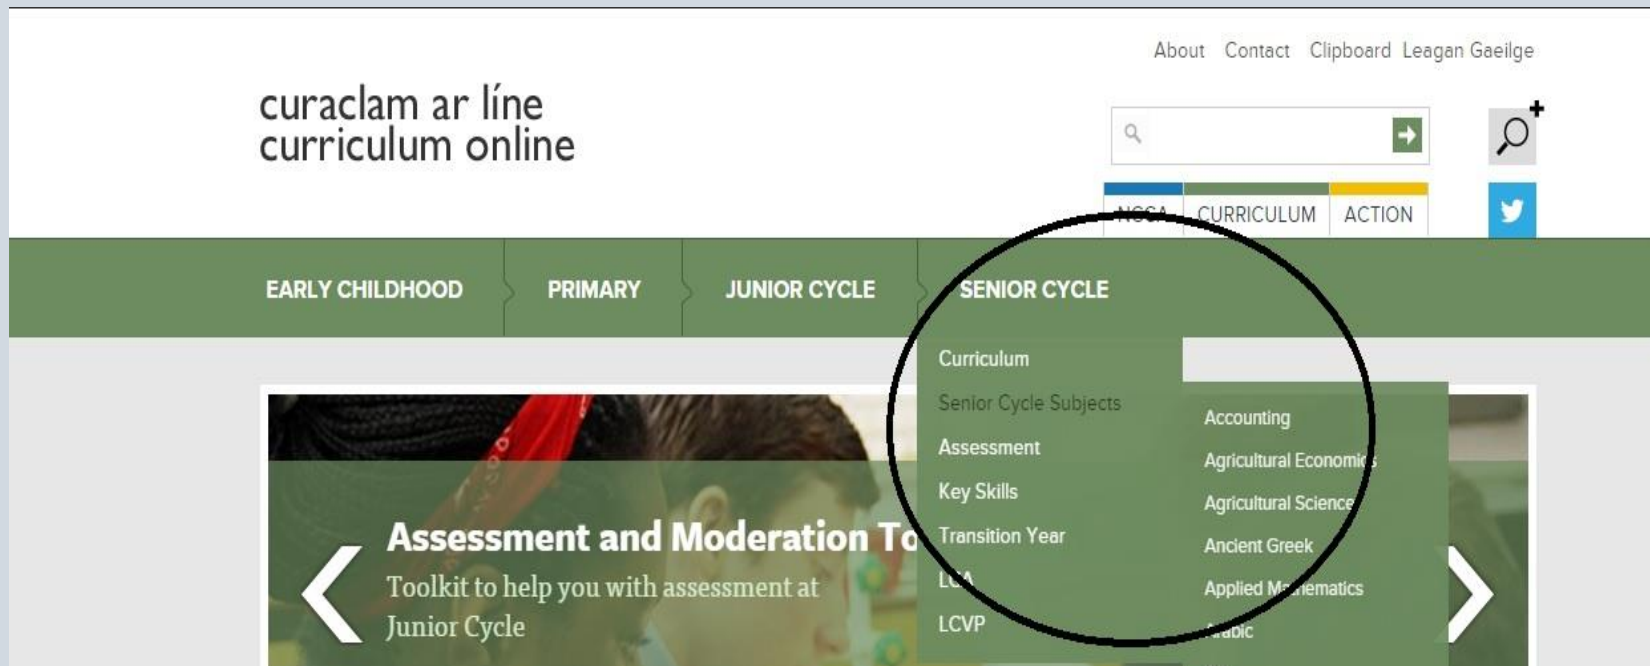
About Contact Clipboard Leagan Gaeilge

curaclam ar líne
curriculum online

NCCA CURRICULUM ACTION

EARLY CHILDHOOD PRIMARY JUNIOR CYCLE SENIOR CYCLE

Curriculum
Senior Cycle Subjects
Assessment
Key Skills
Transition Year
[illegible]
LCVP

Accounting
Agricultural Economi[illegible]
Agricultural Science
Ancient Greek
Applied M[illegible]ematics
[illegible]abic

Assessment and Moderation To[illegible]
Toolkit to help you with assessment at Junior Cycle